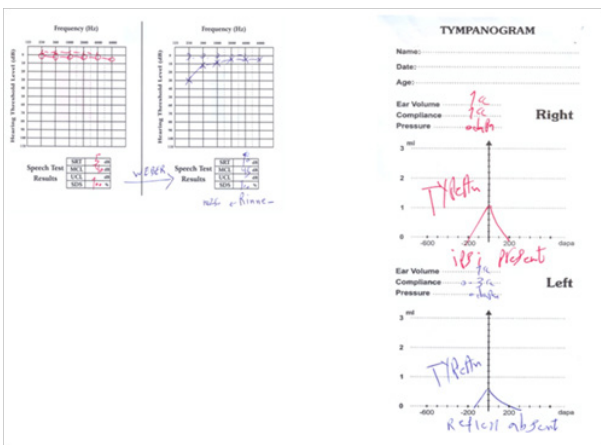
Frequency (Hz)

Hearing Threshold Level (dB)

Speech Test Results

| SRT | 5 dB |
|---|---|
| MCL | 50 dB |
| UCL | dB |
| SDS | 100 % |

WEBER

Frequency (Hz)

Hearing Threshold Level (dB)

Speech Test Results

| SRT | 5 dB |
|---|---|
| MCL | 45 dB |
| UCL | dB |
| SDS | % |

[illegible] - Rinne -

TYMPANOGRAM

Name:

Date:

Age:

Ear Volume 1cc

Compliance 1cc

Pressure -0 daPa

Right

ml

3

2

1

0

-600 -200 0 200 dapa

TYPE A

ipsi present

Ear Volume 1cc

Compliance 0.3cc

Pressure -0 daPa

Left

ml

3

2

1

0

-600 -200 0 200 dapa

TYPE A

Reflex absent